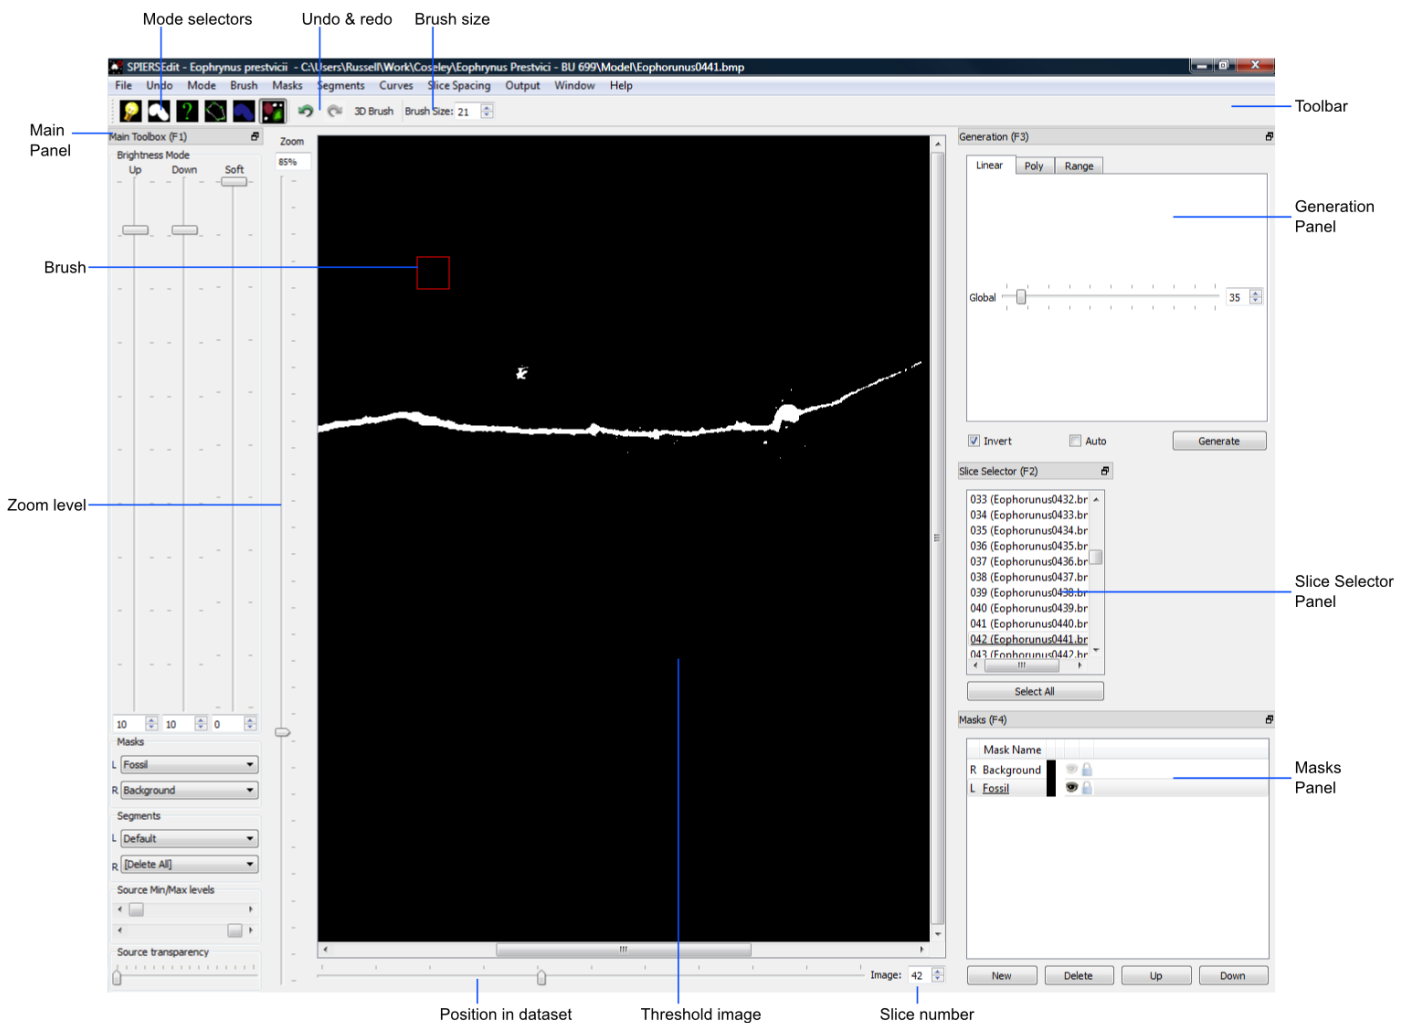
Mode selectors
Undo & redo
Brush size

SPIERSEdit - Eophrynus prestvicii - C:\Users\Russell\Work\Coseley\Eophrynus Prestvici - BU 699\Model\Eophorunus0441.bmp

File Undo Mode Brush Masks Segments Curves Slice Spacing Output Window Help

3D Brush Brush Size: 21

Toolbar

Main Panel

Main Toolbox (F1)
Brightness Mode
Up Down Soft

Zoom
85%

Brush

Zoom level

10 10 0
Masks
L Fossil
R Background
Segments
L Default
R [Delete All]
Source Min/Max levels
Source transparency

Generation (F3)
Linear Poly Range

Generation Panel

Global 35

Invert Auto Generate

Slice Selector (F2)
033 (Eophorunus0432.br
034 (Eophorunus0433.br
035 (Eophorunus0434.br
036 (Eophorunus0435.br
037 (Eophorunus0436.br
038 (Eophorunus0437.br
039 (Eophorunus0438.br
040 (Eophorunus0439.br
041 (Eophorunus0440.br
042 (Eophorunus0441.br
043 (Eophorunus0442.br

Slice Selector Panel

Select All

Masks (F4)
Mask Name
R Background
L Fossil

Masks Panel

New Delete Up Down

Image: 42

Position in dataset
Threshold image
Slice number